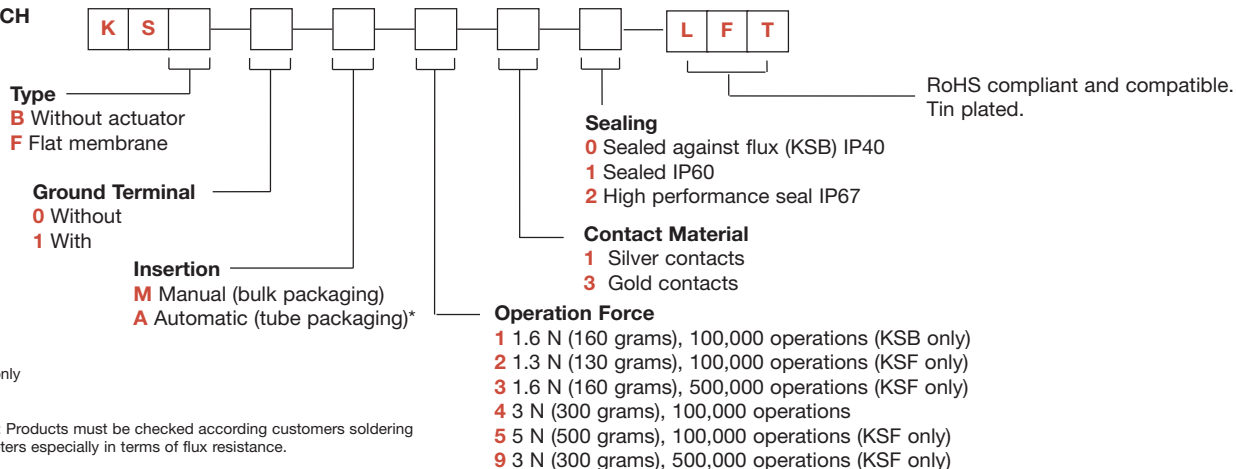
CH

K S

L F T

RoHS compliant and compatible. Tin plated.

Type
B Without actuator
F Flat membrane

Sealing
0 Sealed against flux (KSB) IP40
1 Sealed IP60
2 High performance seal IP67

Ground Terminal
0 Without
1 With

Contact Material
1 Silver contacts
3 Gold contacts

Insertion
M Manual (bulk packaging)
A Automatic (tube packaging)*

Operation Force
1 1.6 N (160 grams), 100,000 operations (KSB only)
2 1.3 N (130 grams), 100,000 operations (KSF only)
3 1.6 N (160 grams), 500,000 operations (KSF only)
4 3 N (300 grams), 100,000 operations
5 5 N (500 grams), 100,000 operations (KSF only)
9 3 N (300 grams), 500,000 operations (KSF only)

nly

Products must be checked according customers soldering ters especially in terms of flux resistance.